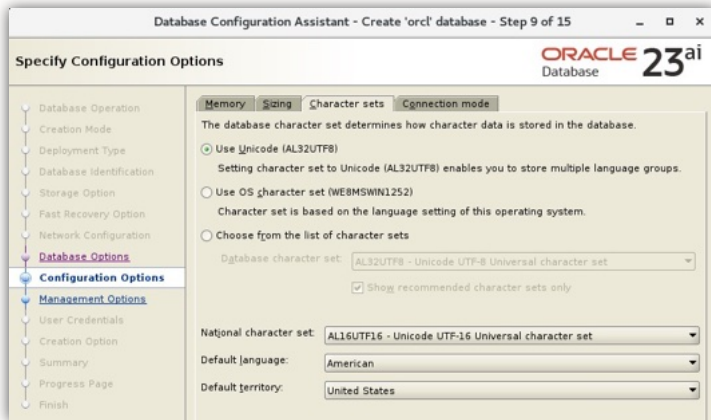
Database Configuration Assistant - Create 'orcl' database - Step 9 of 15

Specify Configuration Options

ORACLE Database 23ai

Database Operation
Creation Mode
Deployment Type
Database Identification
Storage Option
Fast Recovery Option
Network Configuration
Database Options
Configuration Options
Management Options
User Credentials
Creation Option
Summary
Progress Page
Finish

Memory | Sizing | Character sets | Connection mode

The database character set determines how character data is stored in the database.

Use Unicode (AL32UTF8)
Setting character set to Unicode (AL32UTF8) enables you to store multiple language groups.

Use OS character set (WE8MSWIN1252)
Character set is based on the language setting of this operating system.

Choose from the list of character sets
Database character set: AL32UTF8 - Unicode UTF-8 Universal character set
Show recommended character sets only

National character set: AL16UTF16 - Unicode UTF-16 Universal character set
Default language: American
Default territory: United States